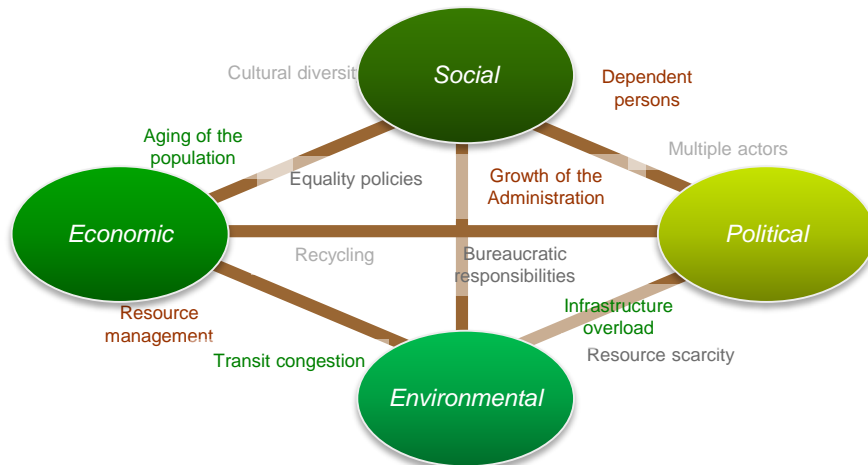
Social

Cultural diversit

Dependent persons

Aging of the population

Multiple actors

Equality policies

Growth of the Administration

Economic

Political

Recycling

Bureaucratic responsibilities

Resource management

Infrastructure overload

Transit congestion

Resource scarcity

Environmental